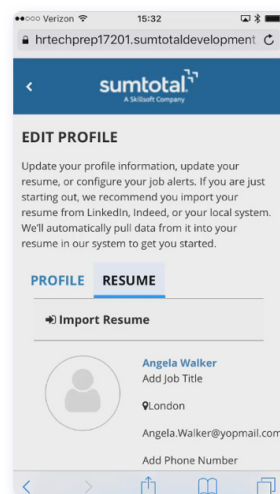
●●○○○ Verizon 15:32

hrtechprep17201.sumtotaldevelopment

<

sumtotal
A Skillsoft Company

EDIT PROFILE

Update your profile information, update your resume, or configure your job alerts. If you are just starting out, we recommend you import your resume from LinkedIn, Indeed, or your local system. We'll automatically pull data from it into your resume in our system to get you started.

PROFILE RESUME

Import Resume

Angela Walker
Add Job Title

London

Angela.Walker@yopmail.com

Add Phone Number